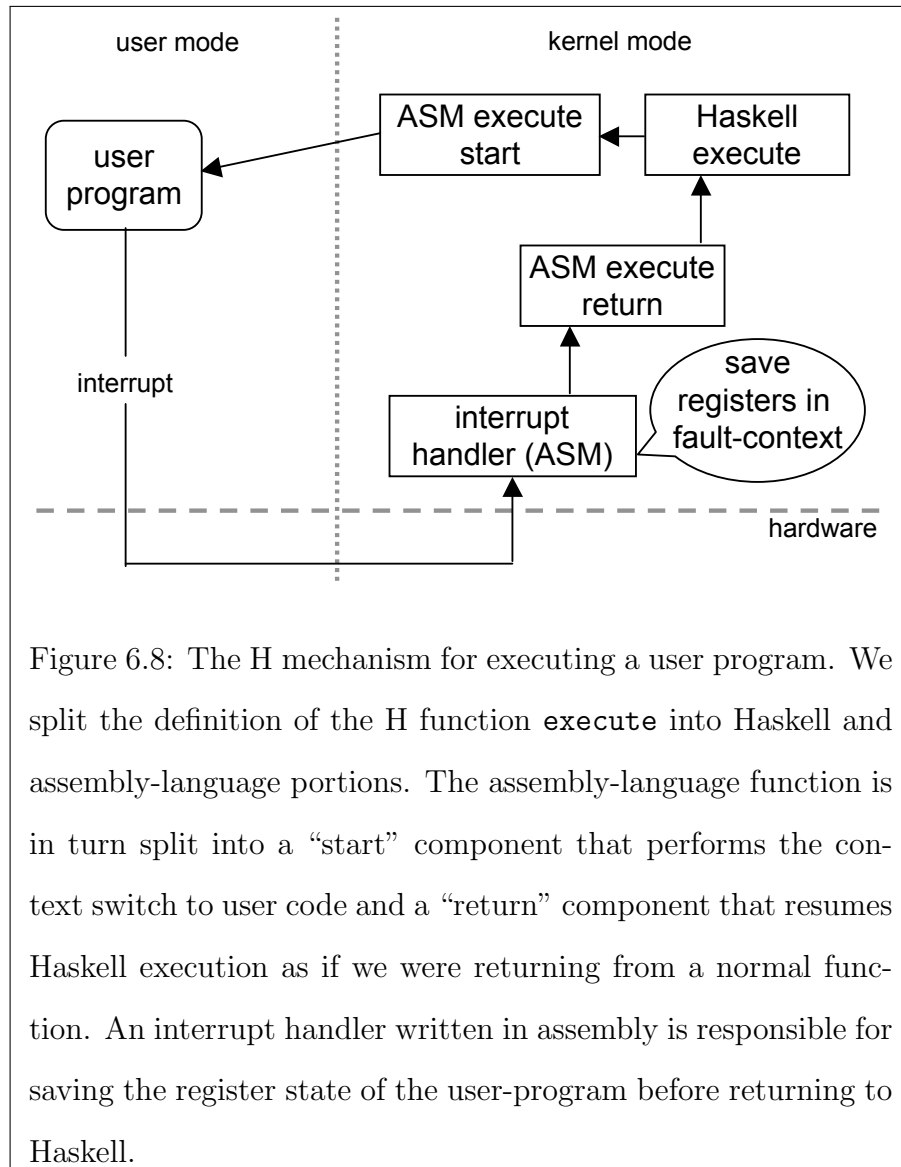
user mode

kernel mode

ASM execute start

Haskell execute

user program

ASM execute return

interrupt

save registers in fault-context

interrupt handler (ASM)

hardware

Figure 6.8: The H mechanism for executing a user program. We split the definition of the H function execute into Haskell and assembly-language portions. The assembly-language function is in turn split into a "start" component that performs the context switch to user code and a "return" component that resumes Haskell execution as if we were returning from a normal function. An interrupt handler written in assembly is responsible for saving the register state of the user-program before returning to Haskell.